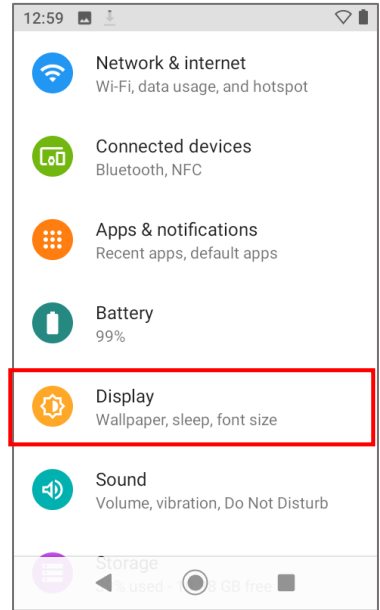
12:59

Network & internet
Wi-Fi, data usage, and hotspot

Connected devices
Bluetooth, NFC

Apps & notifications
Recent apps, default apps

Battery
99%

Display
Wallpaper, sleep, font size

Sound
Volume, vibration, Do Not Disturb

Storage
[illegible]% used - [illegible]8 GB free